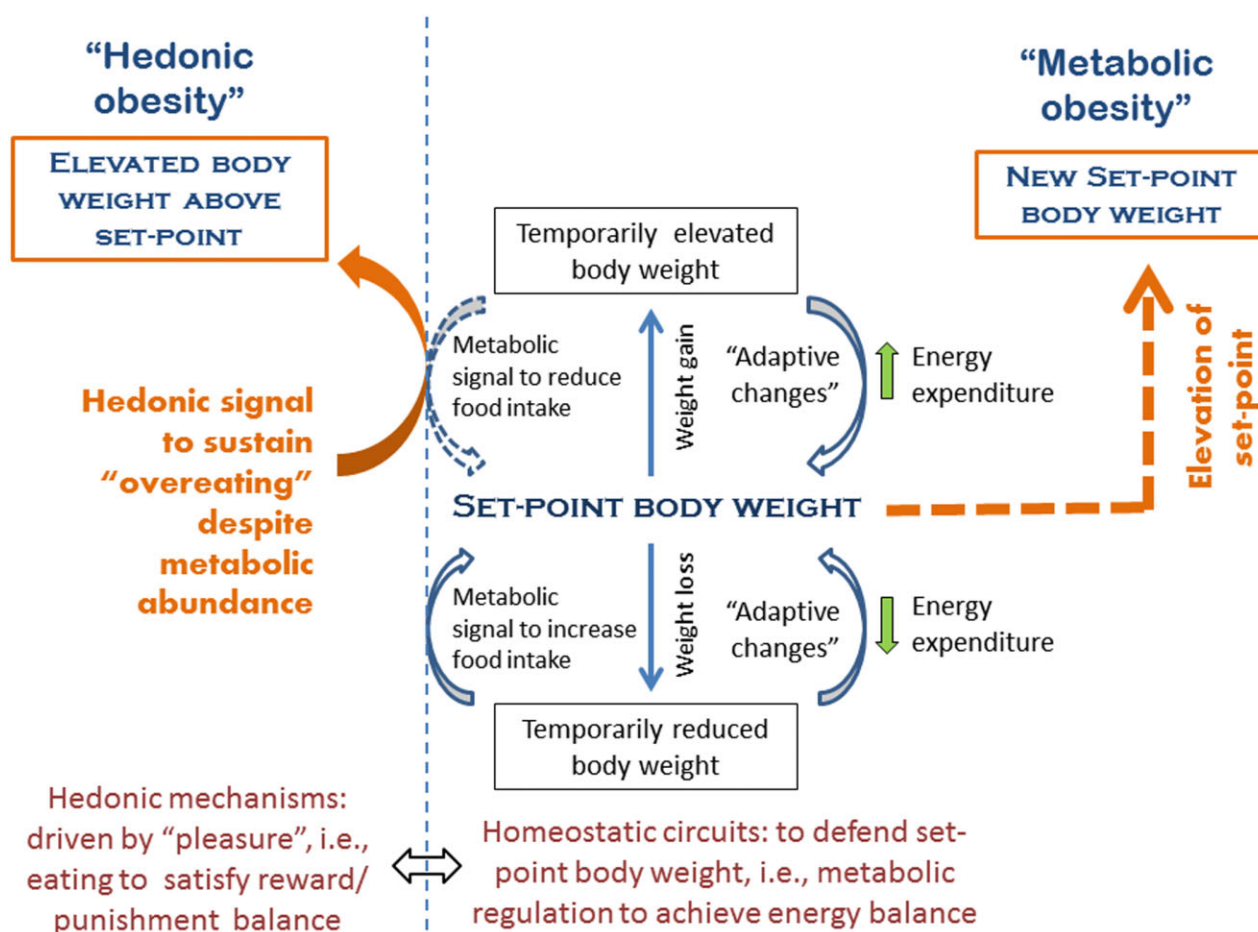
"Hedonic obesity"

Elevated body weight above set-point

"Metabolic obesity"

New Set-point body weight

Temporarily elevated body weight

Metabolic signal to reduce food intake

Weight gain

"Adaptive changes"

Energy expenditure

Elevation of set-point

Hedonic signal to sustain "overeating" despite metabolic abundance

Set-point body weight

Metabolic signal to increase food intake

Weight loss

"Adaptive changes"

Energy expenditure

Temporarily reduced body weight

Hedonic mechanisms: driven by "pleasure", i.e., eating to satisfy reward/ punishment balance

Homeostatic circuits: to defend set-point body weight, i.e., metabolic regulation to achieve energy balance